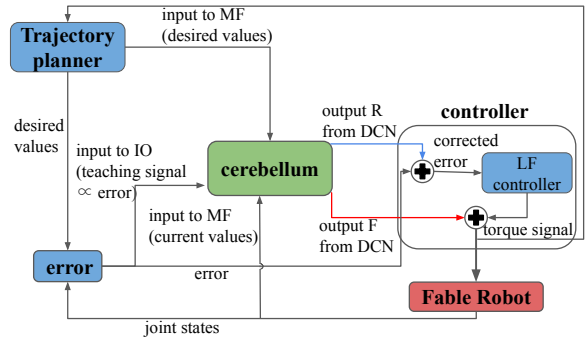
Trajectory planner

input to MF (desired values)

desired values

input to IO (teaching signal $\propto$ error)

cerebellum

output R from DCN

controller

corrected error

LF controller

output F from DCN

input to MF (current values)

error

error

torque signal

Fable Robot

joint states